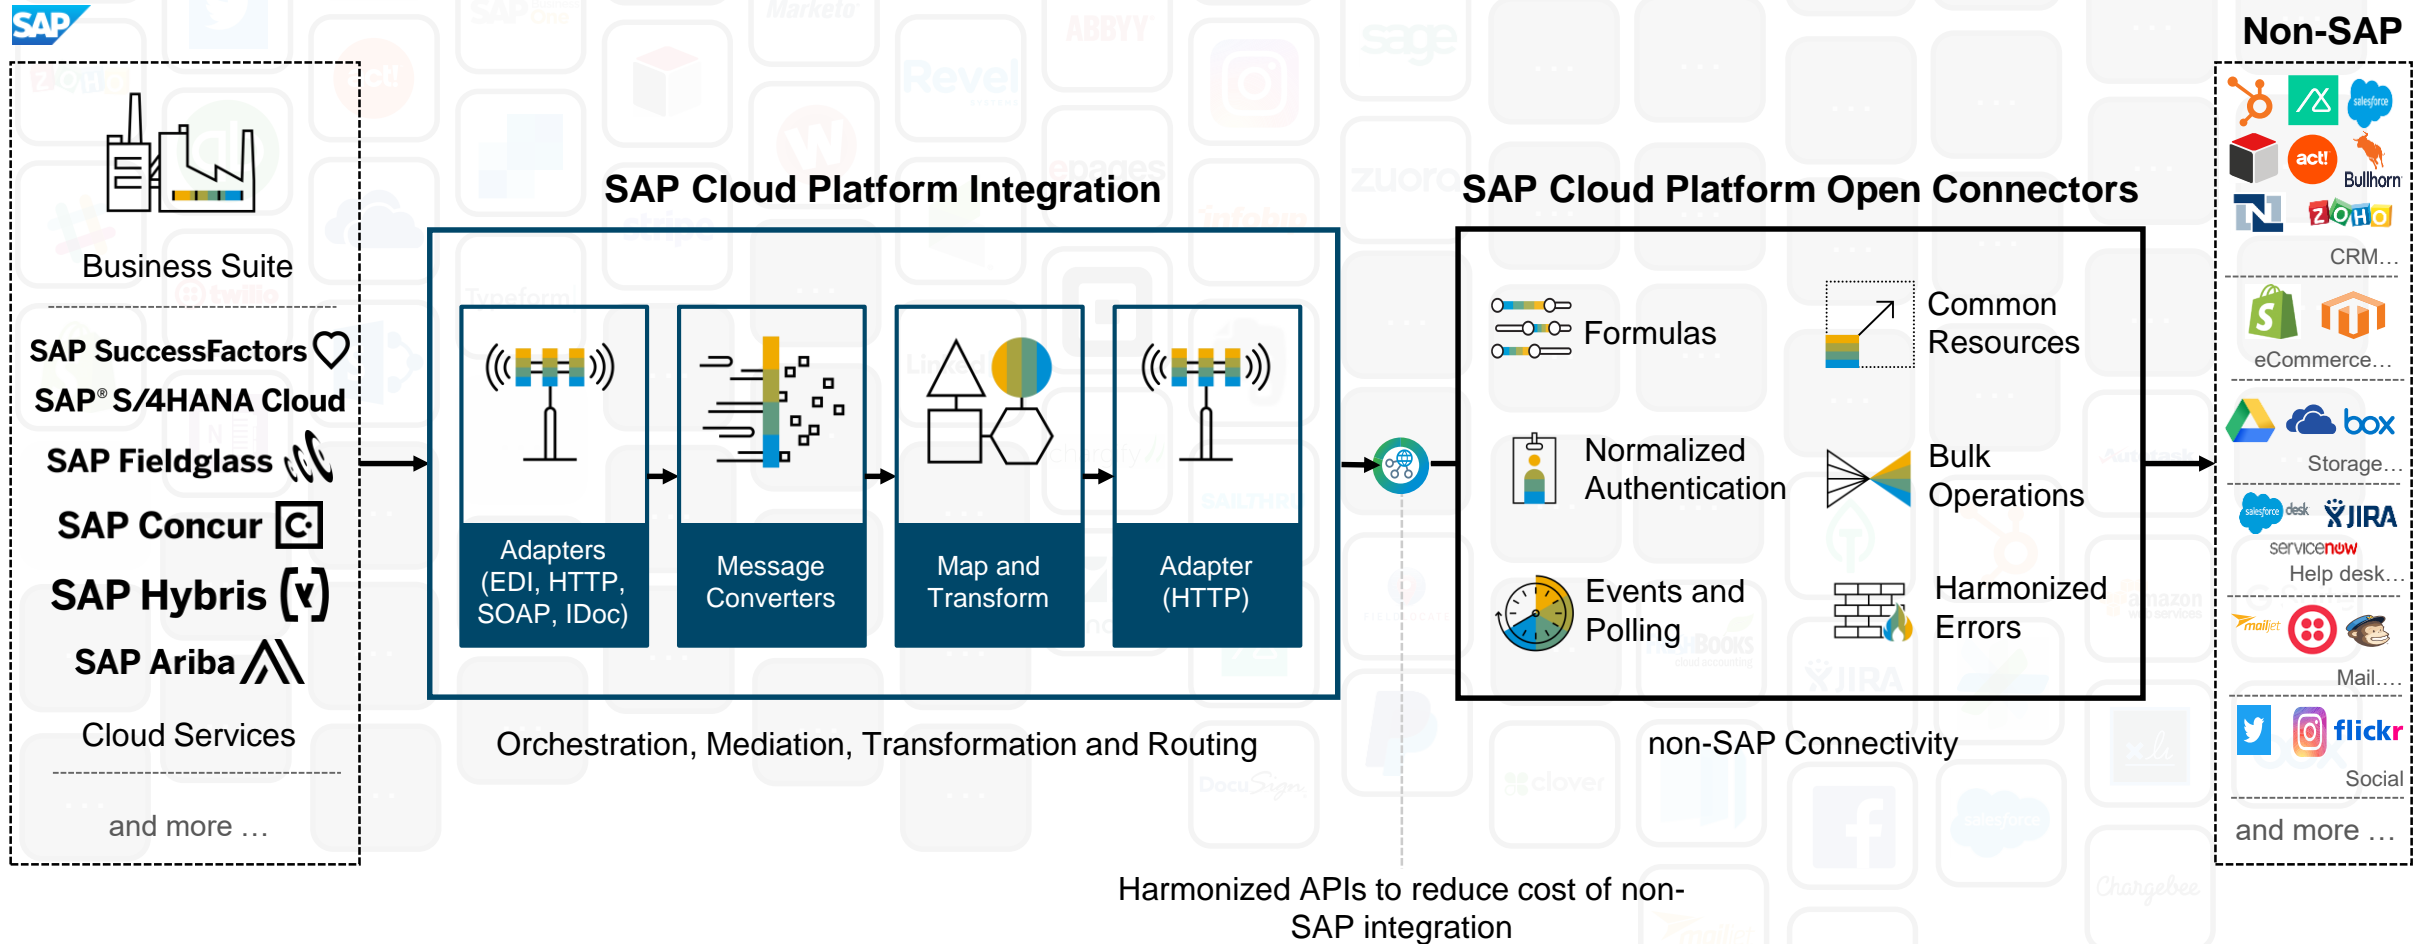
SAP

Business Suite

SAP SuccessFactors
SAP® S/4HANA Cloud
SAP Fieldglass
SAP Concur
SAP Hybris
SAP Ariba

Cloud Services

and more …

SAP Cloud Platform Integration

Adapters (EDI, HTTP, SOAP, IDoc)

Message Converters

Map and Transform

Adapter (HTTP)

Orchestration, Mediation, Transformation and Routing

SAP Cloud Platform Open Connectors

Formulas

Common Resources

Normalized Authentication

Bulk Operations

Events and Polling

Harmonized Errors

non-SAP Connectivity

Harmonized APIs to reduce cost of non-SAP integration

Non-SAP

salesforce
act!
Bullhorn
ZOHO
CRM…

eCommerce…

box
Storage…

salesforce desk
JIRA
servicenow
Help desk…

mailjet
Mail…

flickr
Social

and more …